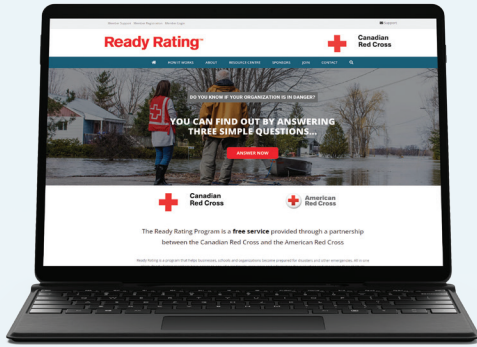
Member Support · Member Registration · Member Login

English

Ready Rating™

Canadian Red Cross

HOW IT WORKS ABOUT RESOURCE CENTRE SPONSORS JOIN CONTACT

DO YOU KNOW IF YOUR ORGANIZATION IS IN DANGER?

YOU CAN FIND OUT BY ANSWERING THREE SIMPLE QUESTIONS...

ANSWER NOW

Canadian Red Cross

American Red Cross

The Ready Rating Program is a free service provided through a partnership between the Canadian Red Cross and the American Red Cross

Ready Rating is a program that helps businesses, schools and organizations become prepared for disasters and other emergencies. All in one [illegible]